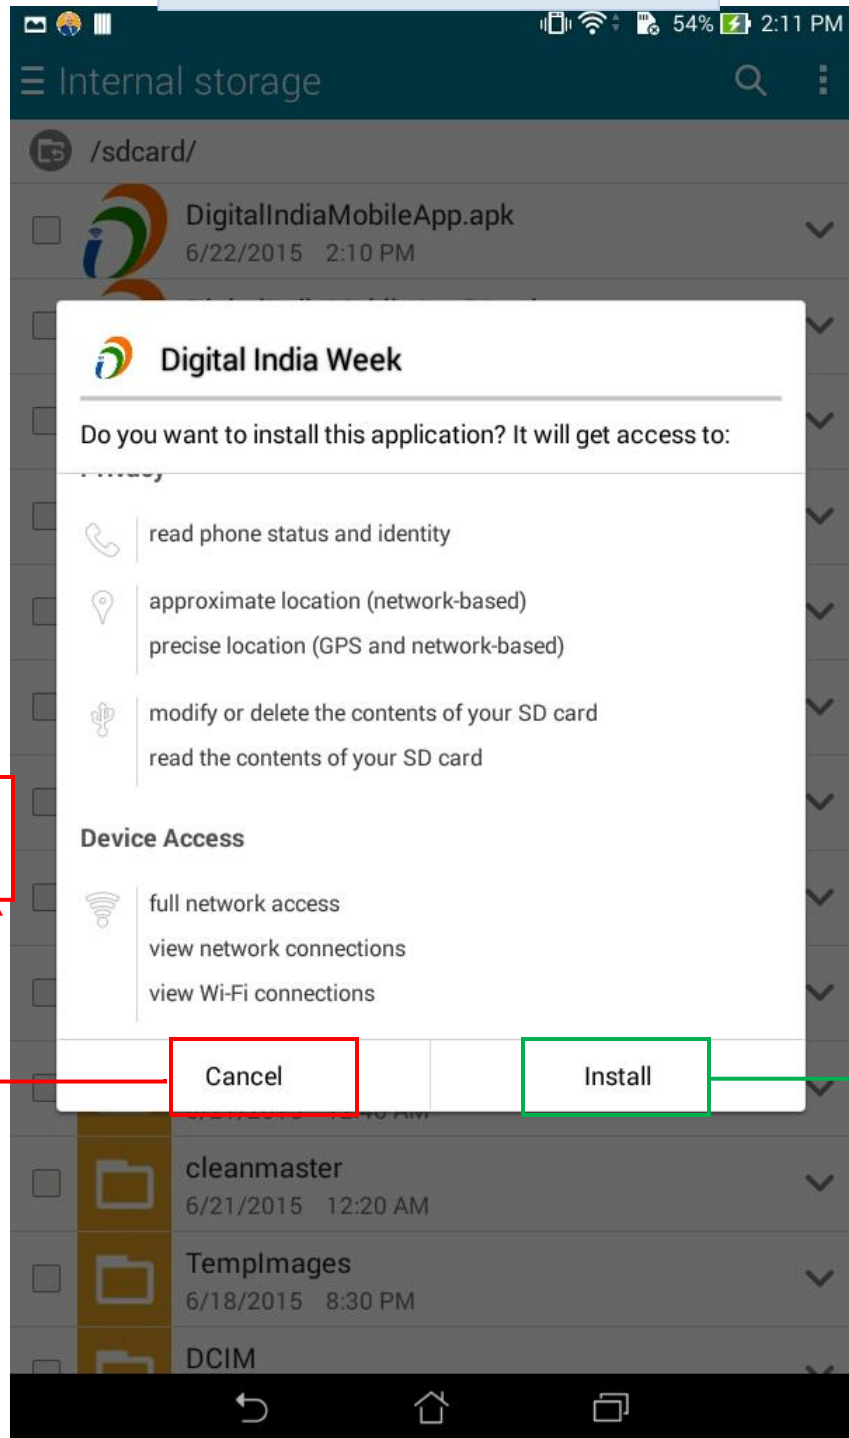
54% 2:11 PM

Internal storage

/sdcard/

DigitalIndiaMobileApp.apk
6/22/2015 2:10 PM

Digital India Week

Do you want to install this application? It will get access to:

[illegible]

read phone status and identity

approximate location (network-based)
precise location (GPS and network-based)

modify or delete the contents of your SD card
read the contents of your SD card

Device Access

full network access
view network connections
view Wi-Fi connections

Cancel

Install

cleanmaster
6/21/2015 12:20 AM

TempImages
6/18/2015 8:30 PM

DCIM